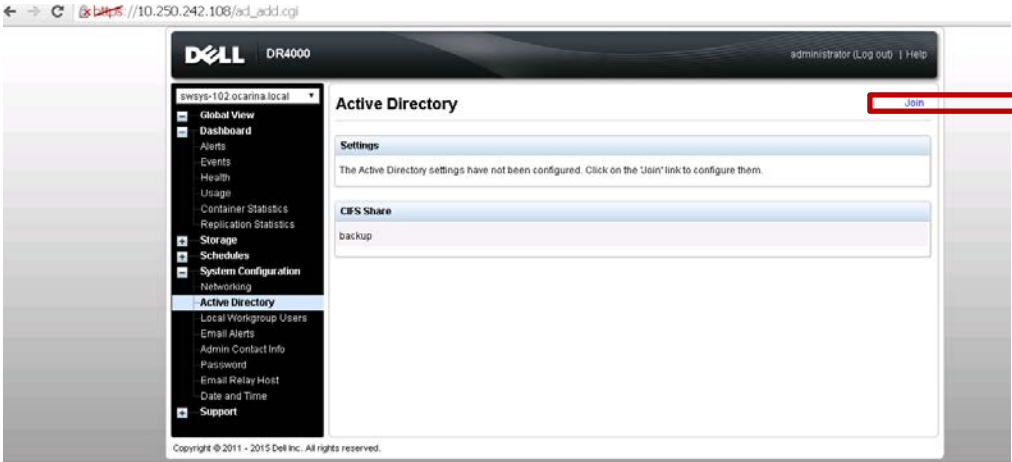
https://10.250.242.108/ad_add.cgi

DELL DR4000

administrator (Log out) | Help

swsys-102.ocarina.local

Global View
Dashboard
Alerts
Events
Health
Usage
Container Statistics
Replication Statistics
Storage
Schedules
System Configuration
Networking
Active Directory
Local Workgroup Users
Email Alerts
Admin Contact Info
Password
Email Relay Host
Date and Time
Support

Active Directory

Join

Settings

The Active Directory settings have not been configured. Click on the 'Join' link to configure them.

CIFS Share

backup

Copyright © 2011 - 2015 Dell Inc. All rights reserved.